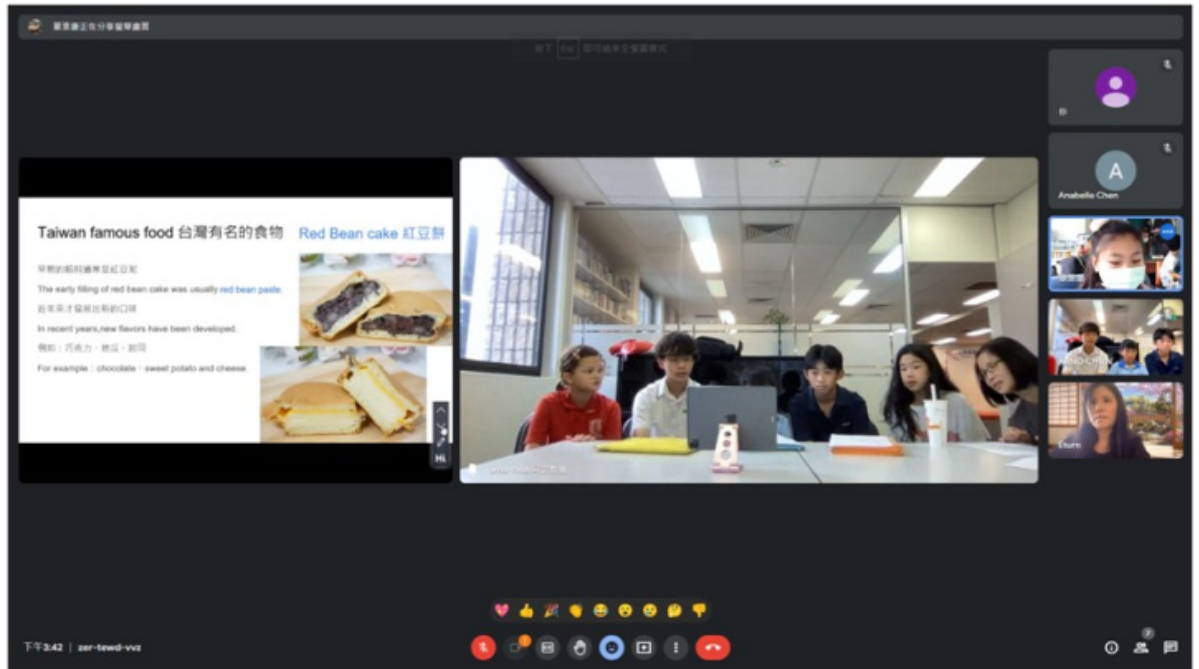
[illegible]

Taiwan famous food 台灣有名的食物

Red Bean cake 紅豆餅

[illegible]

The early filling of red bean cake was usually red bean paste.

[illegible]

In recent years,new flavors have been developed.

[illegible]

For example：chocolate、sweet potato and cheese.

Anabelle Chen

A

Hi

下午3:42 | zer-tewd-vvz